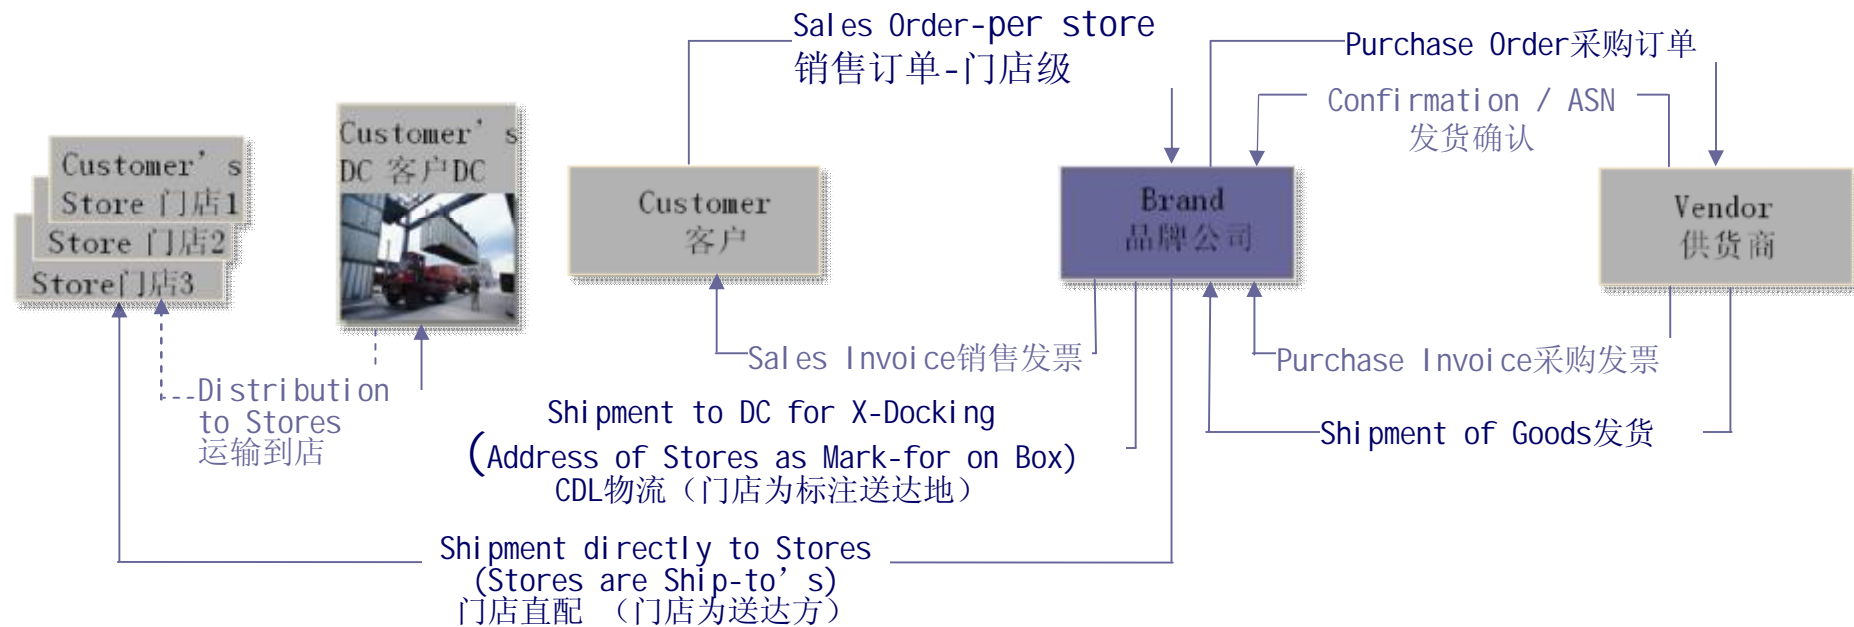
Sales Order-per store
销售订单-门店级

Purchase Order采购订单

Confirmation / ASN
发货确认

Customer's Store 门店1
Store 门店2
Store门店3

Customer's DC 客户DC

Customer
客户

Brand
品牌公司

Vendor
供货商

Sales Invoice销售发票

Purchase Invoice采购发票

Distribution to Stores
运输到店

Shipment to DC for X-Docking
(Address of Stores as Mark-for on Box)
CDL物流（门店为标注送达地）

Shipment of Goods发货

Shipment directly to Stores
(Stores are Ship-to's)
门店直配 （门店为送达方）